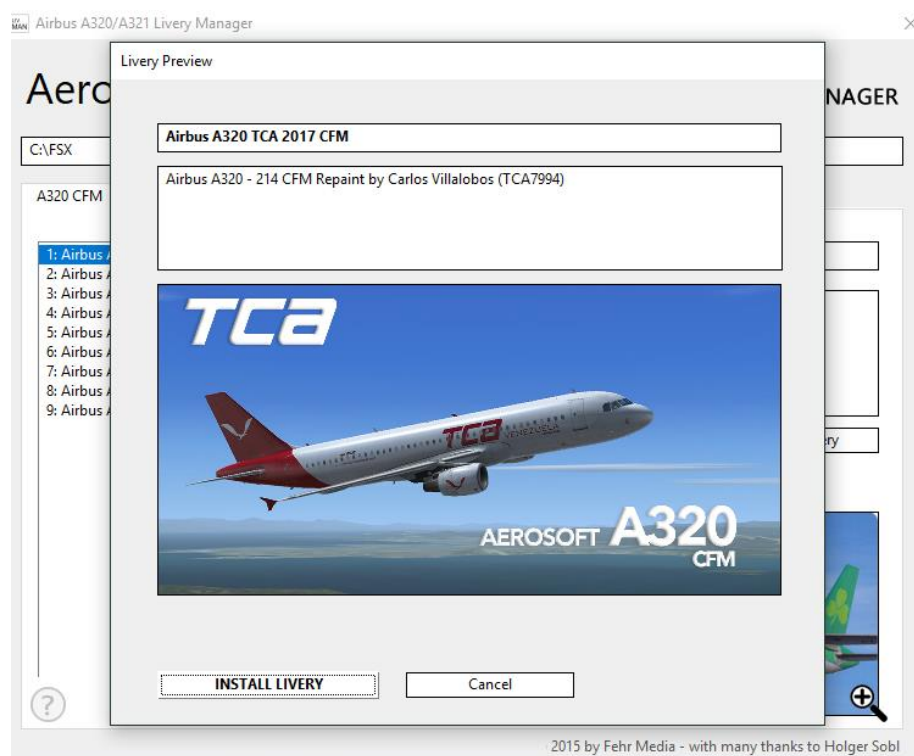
Airbus A320/A321 Livery Manager

Aero

NAGER

C:\FSX

A320 CFM

1: Airbus
2: Airbus
3: Airbus
4: Airbus
5: Airbus
6: Airbus
7: Airbus
8: Airbus
9: Airbus

ery

?

Livery Preview

Airbus A320 TCA 2017 CFM

Airbus A320 - 214 CFM Repaint by Carlos Villalobos (TCA7994)

TCA

TCA

AEROSOFT A320 CFM

INSTALL LIVERY

Cancel

2015 by Fehr Media - with many thanks to Holger Sobl